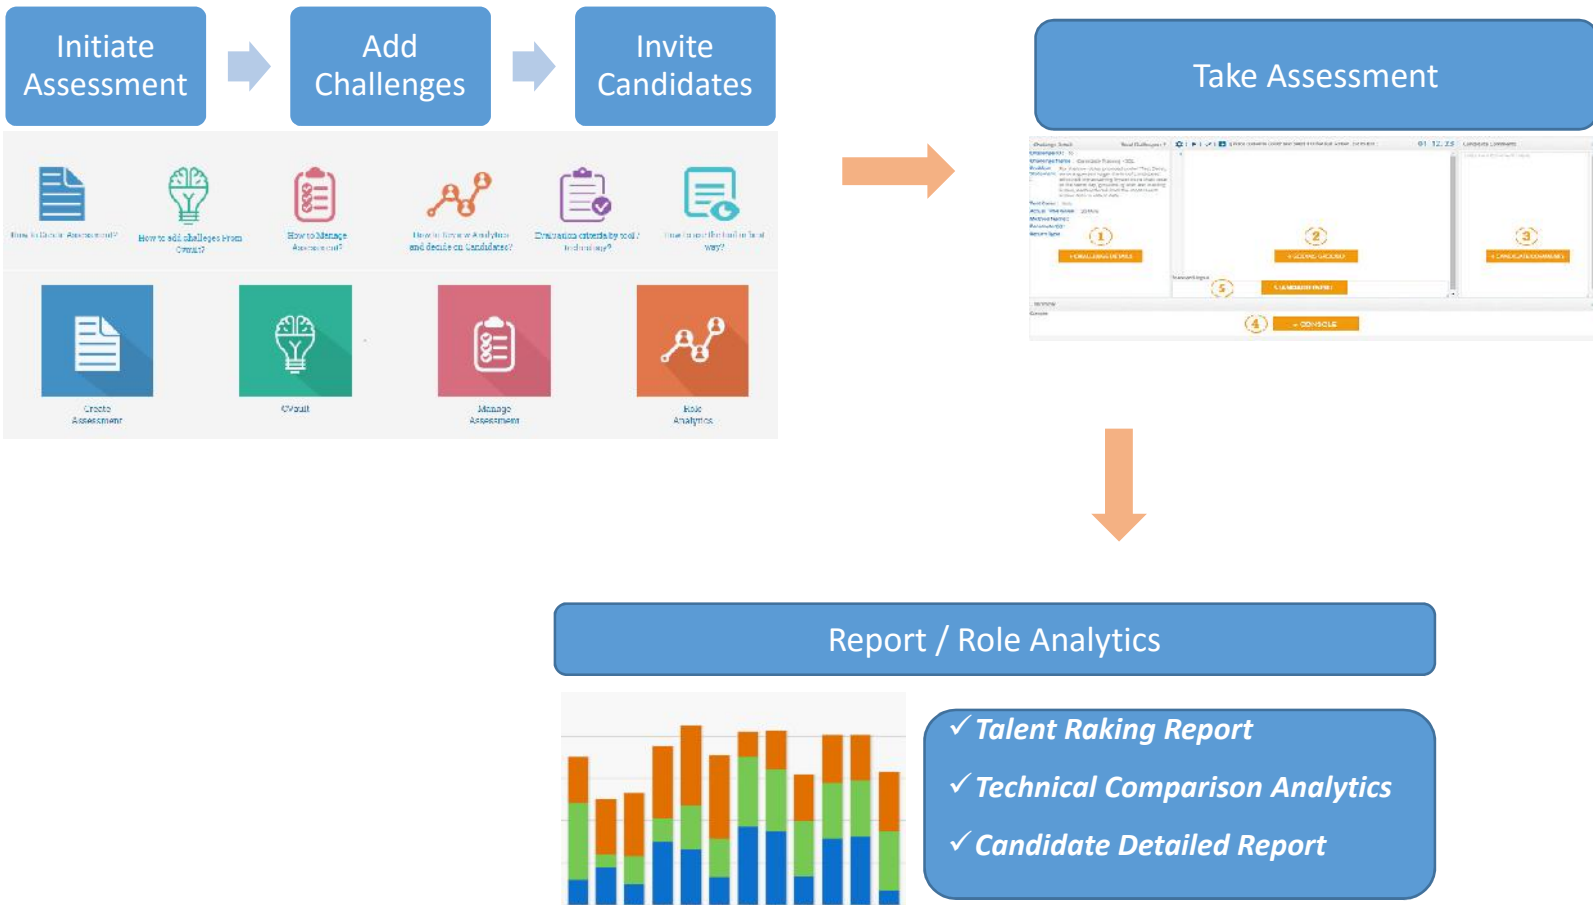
Initiate Assessment

Add Challenges

Invite Candidates

How to Create Assessment?

How to add challeges from Cvault?

How to Manage Assessment?

How to Review Analytics and decide on Candidates?

Evaluation criteria by tool / technology?

How to use the tool in best way?

Create Assessment

CVault

Manage Assessment

Role Analytics

Take Assessment

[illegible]

1

2

3

4

5

Report / Role Analytics

✓ Talent Raking Report

✓ Technical Comparison Analytics

✓ Candidate Detailed Report